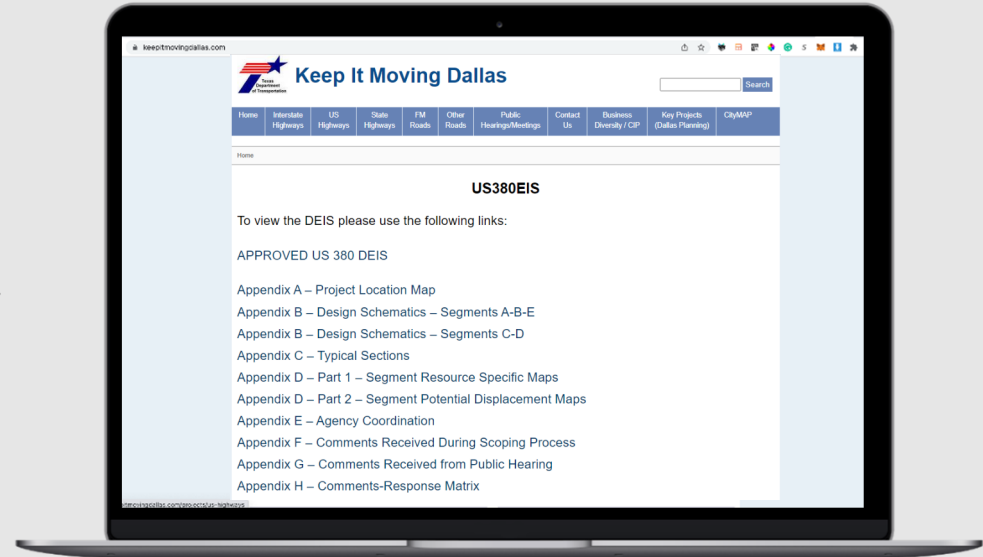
keepitmovingdallas.com

Texas Department of Transportation

Keep It Moving Dallas

Search

| Home | Interstate Highways | US Highways | State Highways | FM Roads | Other Roads | Public Hearings/Meetings | Contact Us | Business Diversity / CIP | Key Projects (Dallas Planning) | CityMAP |
|---|---|---|---|---|---|---|---|---|---|---|

Home

US380EIS

To view the DEIS please use the following links:

APPROVED US 380 DEIS

Appendix A – Project Location Map
Appendix B – Design Schematics – Segments A-B-E
Appendix B – Design Schematics – Segments C-D
Appendix C – Typical Sections
Appendix D – Part 1 – Segment Resource Specific Maps
Appendix D – Part 2 – Segment Potential Displacement Maps
Appendix E – Agency Coordination
Appendix F – Comments Received During Scoping Process
Appendix G – Comments Received from Public Hearing
Appendix H – Comments-Response Matrix

itmovingdallas.com/projects/us-highways